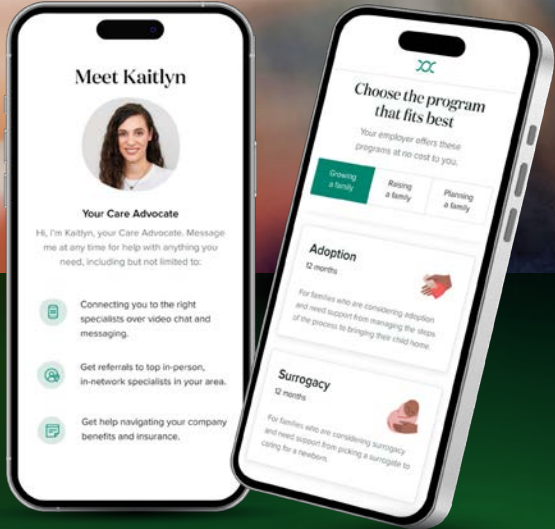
Meet Kaitlyn

Your Care Advocate

Hi, I'm Kaitlyn, your Care Advocate. Message me at any time for help with anything you need, including but not limited to:

Connecting you to the right specialists over video chat and messaging.

Get referrals to top in-person, in-network specialists in your area.

Get help navigating your company benefits and insurance.

Choose the program that fits best

Your employer offers these programs at no cost to you.

| Growing a family | Raising a family | Planning a family |
|---|---|---|

Adoption
12 months

For families who are considering adoption and need support from managing the steps of the process to bringing their child home.

Surrogacy
12 months

For families who are considering surrogacy and need support from picking a surrogate to caring for a newborn.